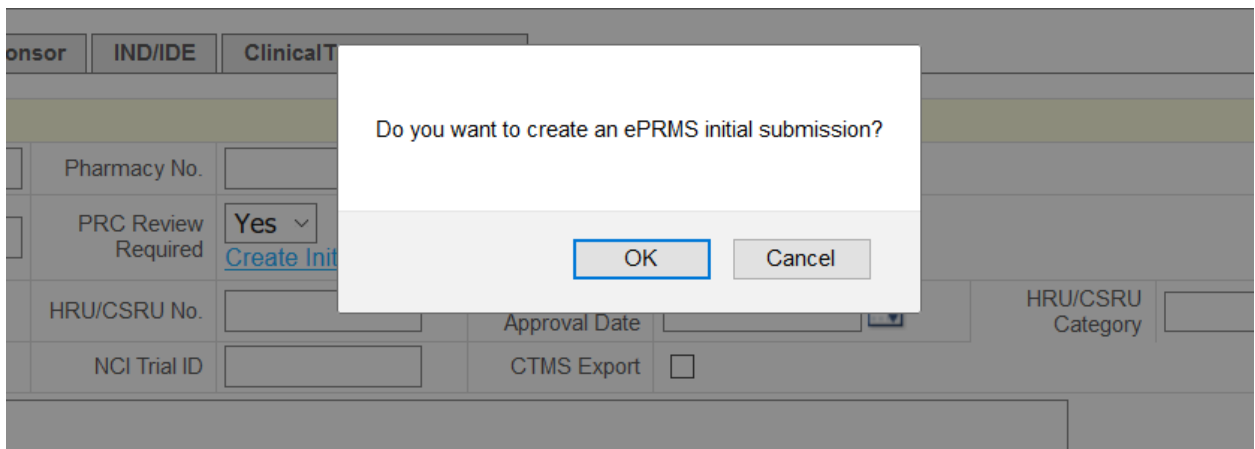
onsor | IND/IDE | ClinicalT

Pharmacy No.

PRC Review Required

Yes

Create Init

HRU/CSRU No.

Approval Date

HRU/CSRU Category

NCI Trial ID

CTMS Export

Do you want to create an ePRMS initial submission?

OK

Cancel